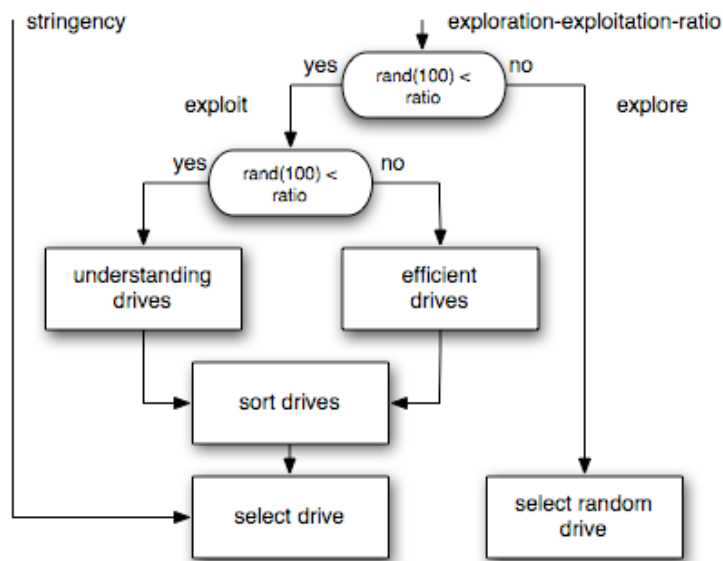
stringency

exploration-exploitation-ratio

yes

rand(100) < ratio

no

exploit

explore

yes

rand(100) < ratio

no

understanding drives

efficient drives

sort drives

select drive

select random drive